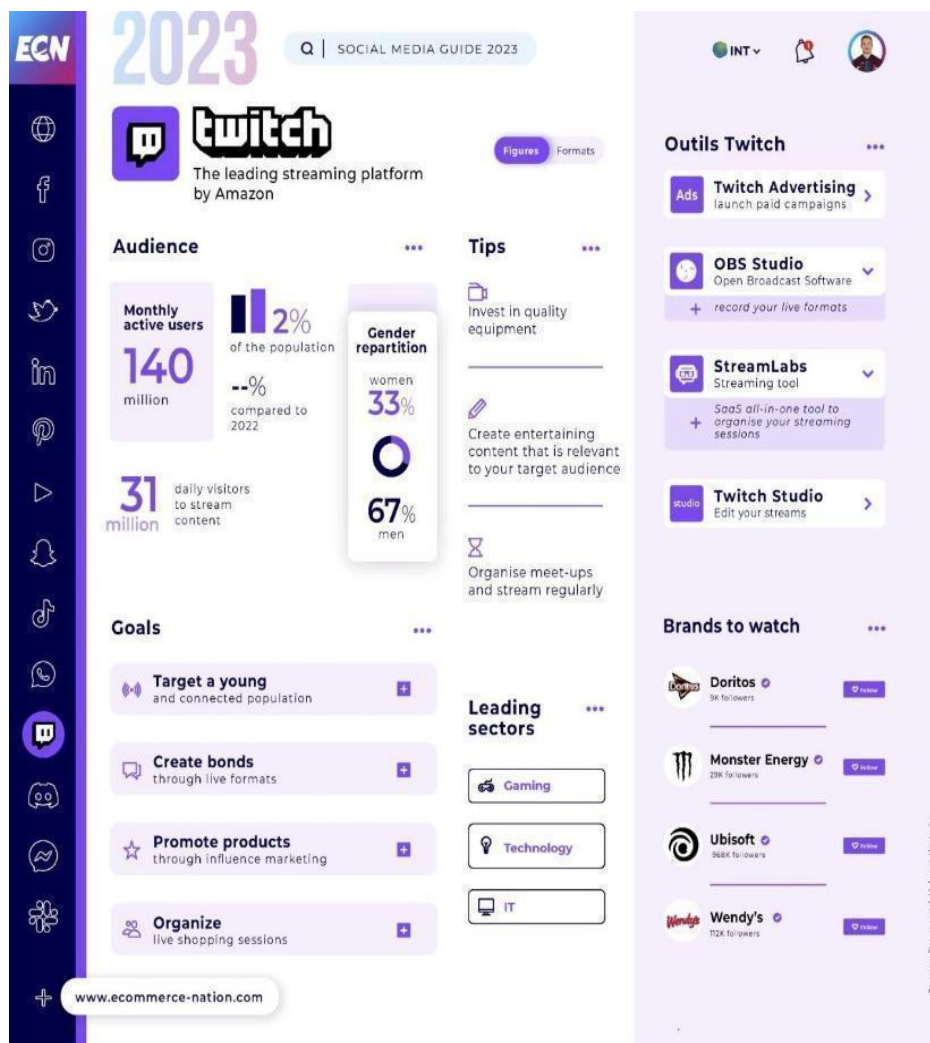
ECN

2023

SOCIAL MEDIA GUIDE 2023

INT

twitch

The leading streaming platform by Amazon

Figures Formats

Audience •••

Monthly active users
140
million

2%
of the population

--%
compared to 2022

Gender repartition
women
33%
67%
men

31 million
daily visitors to stream content

Tips •••

Invest in quality equipment

Create entertaining content that is relevant to your target audience

Organise meet-ups and stream regularly

Goals •••

Target a young and connected population

Create bonds through live formats

Promote products through influence marketing

Organize live shopping sessions

Leading sectors •••

Gaming

Technology

IT

Outils Twitch •••

Ads Twitch Advertising
launch paid campaigns

OBS Studio
Open Broadcast Software
+ record your live formats

StreamLabs
Streaming tool
+ SaaS all-in-one tool to organise your streaming sessions

studio Twitch Studio
Edit your streams

Brands to watch •••

Doritos
9K followers
Follow

Monster Energy
29K followers
Follow

Ubisoft
968K followers
Follow

Wendy's
112K followers
Follow

www.ecommerce-nation.com